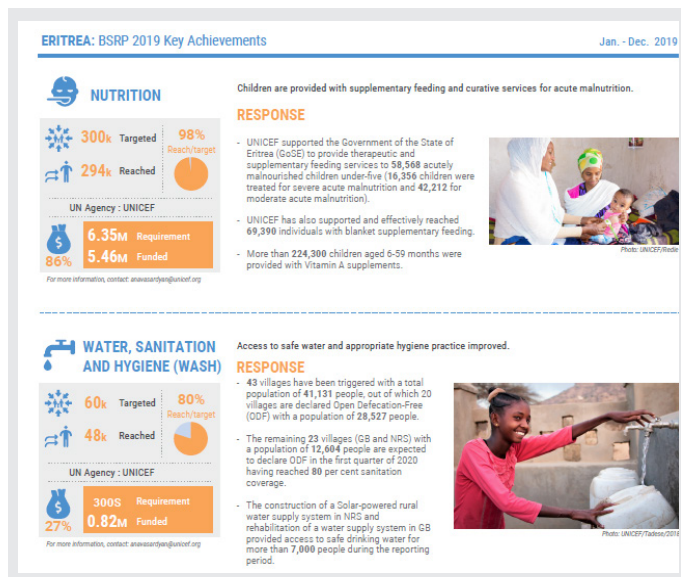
ERITREA: BSRP 2019 Key Achievements

Jan. - Dec. 2019

NUTRITION

300k Targeted

98% Reach/target

294k Reached

UN Agency : UNICEF

86%

6.35M Requirement

5.46M Funded

For more information, contact: anavasardyan@unicef.org

Children are provided with supplementary feeding and curative services for acute malnutrition.

RESPONSE

- UNICEF supported the Government of the State of Eritrea (GoSE) to provide therapeutic and supplementary feeding services to 58,568 acutely malnourished children under-five (16,356 children were treated for severe acute malnutrition and 42,212 for moderate acute malnutrition).

- UNICEF has also supported and effectively reached 69,390 individuals with blanket supplementary feeding.

- More than 224,300 children aged 6-59 months were provided with Vitamin A supplements.

Photo: UNICEF/Redie

WATER, SANITATION AND HYGIENE (WASH)

60k Targeted

80% Reach/target

48k Reached

UN Agency : UNICEF

27%

300S Requirement

0.82M Funded

For more information, contact: anavasardyan@unicef.org

Access to safe water and appropriate hygiene practice improved.

RESPONSE

- 43 villages have been triggered with a total population of 41,131 people, out of which 20 villages are declared Open Defecation-Free (ODF) with a population of 28,527 people.

- The remaining 23 villages (GB and NRS) with a population of 12,604 people are expected to declare ODF in the first quarter of 2020 having reached 80 per cent sanitation coverage.

- The construction of a Solar-powered rural water supply system in NRS and rehabilitation of a water supply system in GB provided access to safe drinking water for more than 7,000 people during the reporting period.

Photo: UNICEF/Tadesse/2018